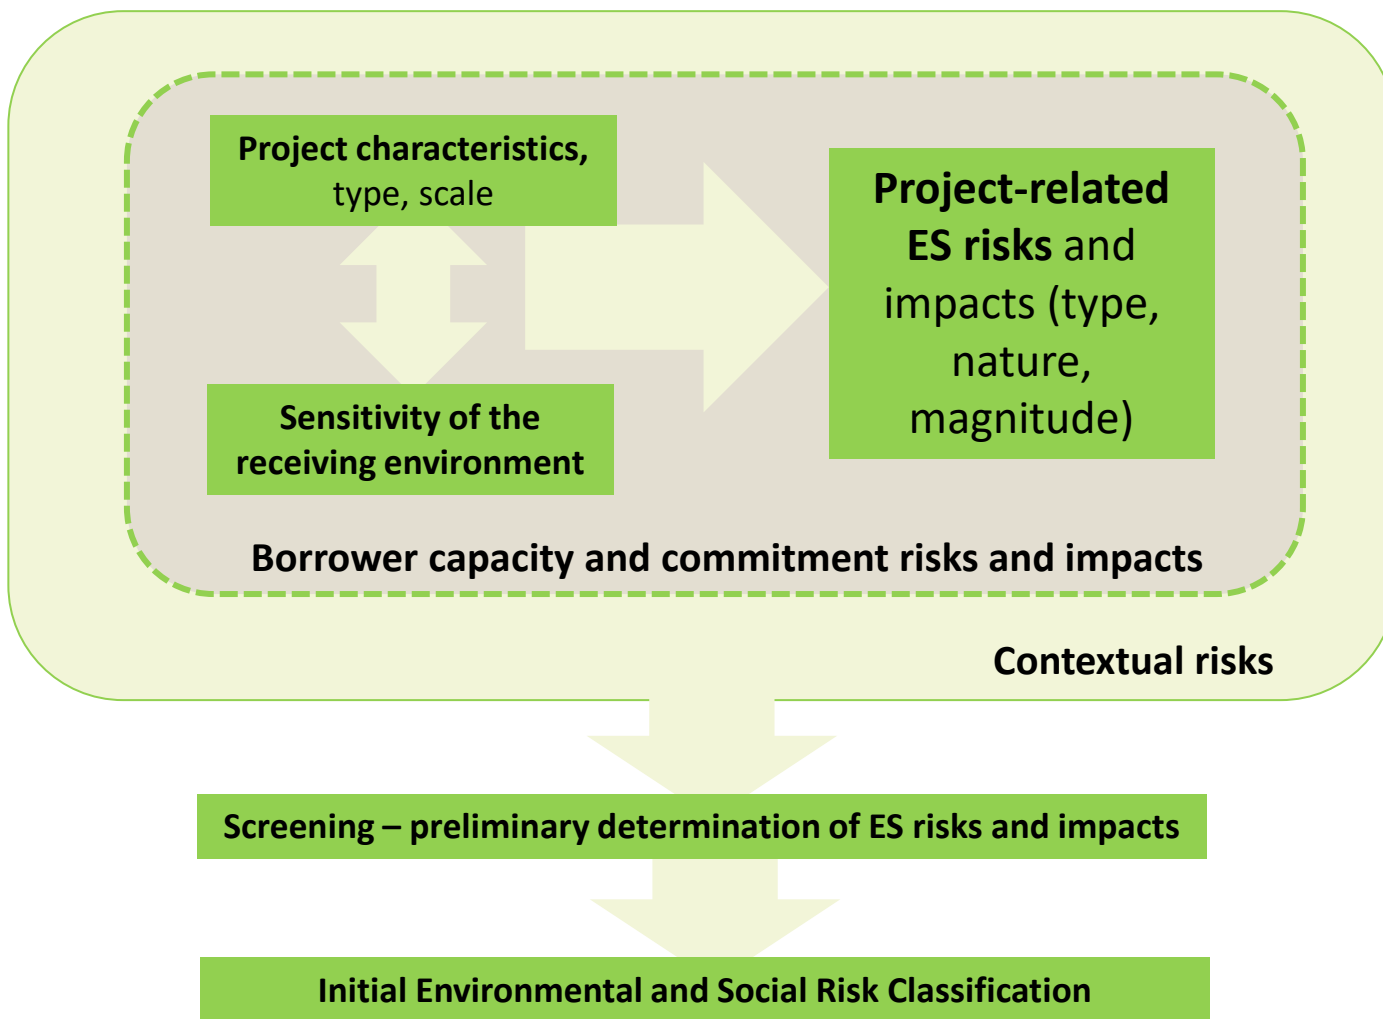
Project characteristics, type, scale

Sensitivity of the receiving environment

Project-related ES risks and impacts (type, nature, magnitude)

Borrower capacity and commitment risks and impacts

Contextual risks

Screening – preliminary determination of ES risks and impacts

Initial Environmental and Social Risk Classification